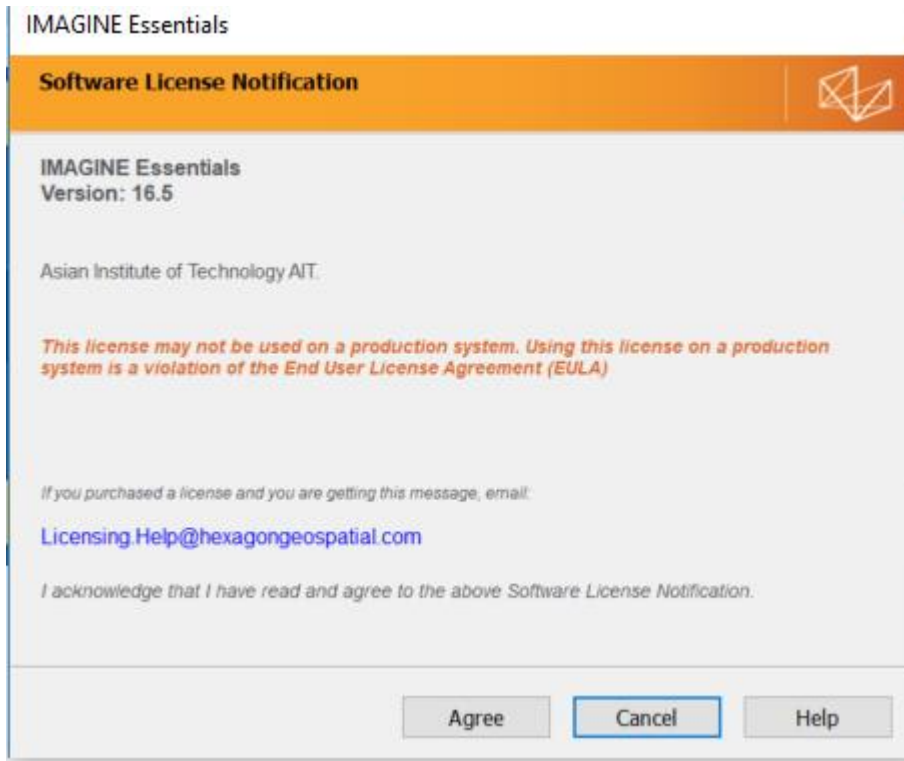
IMAGINE Essentials

Software License Notification

IMAGINE Essentials
Version: 16.5

Asian Institute of Technology AIT.

This license may not be used on a production system. Using this license on a production system is a violation of the End User License Agreement (EULA)

If you purchased a license and you are getting this message, email:

Licensing.Help@hexagongeospatial.com

I acknowledge that I have read and agree to the above Software License Notification.

Agree Cancel Help